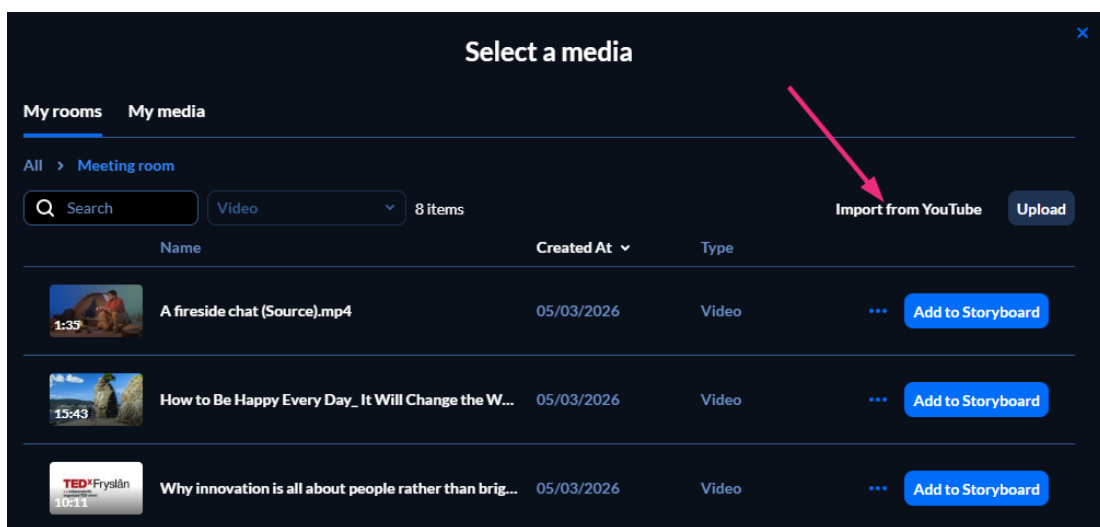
Select a media

×

My rooms My media

All > Meeting room

Search

Video

8 items

Import from YouTube

Upload

| | Name | Created At | Type | | |
|---|---|---|---|---|---|
| 1:35 | A fireside chat (Source).mp4 | 05/03/2026 | Video | ••• | Add to Storyboard |
| 15:43 | How to Be Happy Every Day_ It Will Change the W... | 05/03/2026 | Video | ••• | Add to Storyboard |
| TEDxFryslân 10:11 | Why innovation is all about people rather than brig... | 05/03/2026 | Video | ••• | Add to Storyboard |